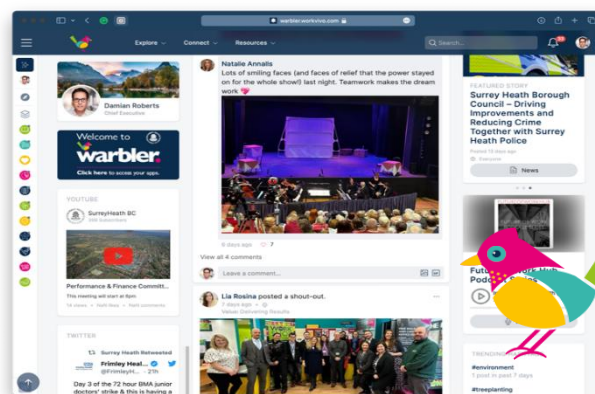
warbler.workvivo.com

Explore ⌄ Connect ⌄ Resources ⌄

Search...

Damian Roberts
Chief Executive

Welcome to
warbler.
Click here to access your apps.

YOUTUBE
SurreyHeath BC
Performance & Finance Committ...
This meeting will start at 6pm

TWITTER
Surrey Heath Retweeted
Frimley Heal... @FrimleyH... · 21th
Day 3 of the 72 hour BMA junior doctors' strike & this is having a

Natalie Annalls
Lots of smiling faces (and faces of relief that the power stayed on for the whole show!) last night. Teamwork makes the dream work 💗

6 days ago ♡ 7
View all 4 comments
Leave a comment...

Lia Rosina posted a shout-out.
7 days ago
Values: Delivering Results

FEATURED STORY
Surrey Heath Borough Council – Driving Improvements and Reducing Crime Together with Surrey Heath Police
Posted 13 days ago
Everyone
News

Futu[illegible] Hub Pode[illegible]

TRENDING
#environment
1 post in past 7 days
#treeplanting